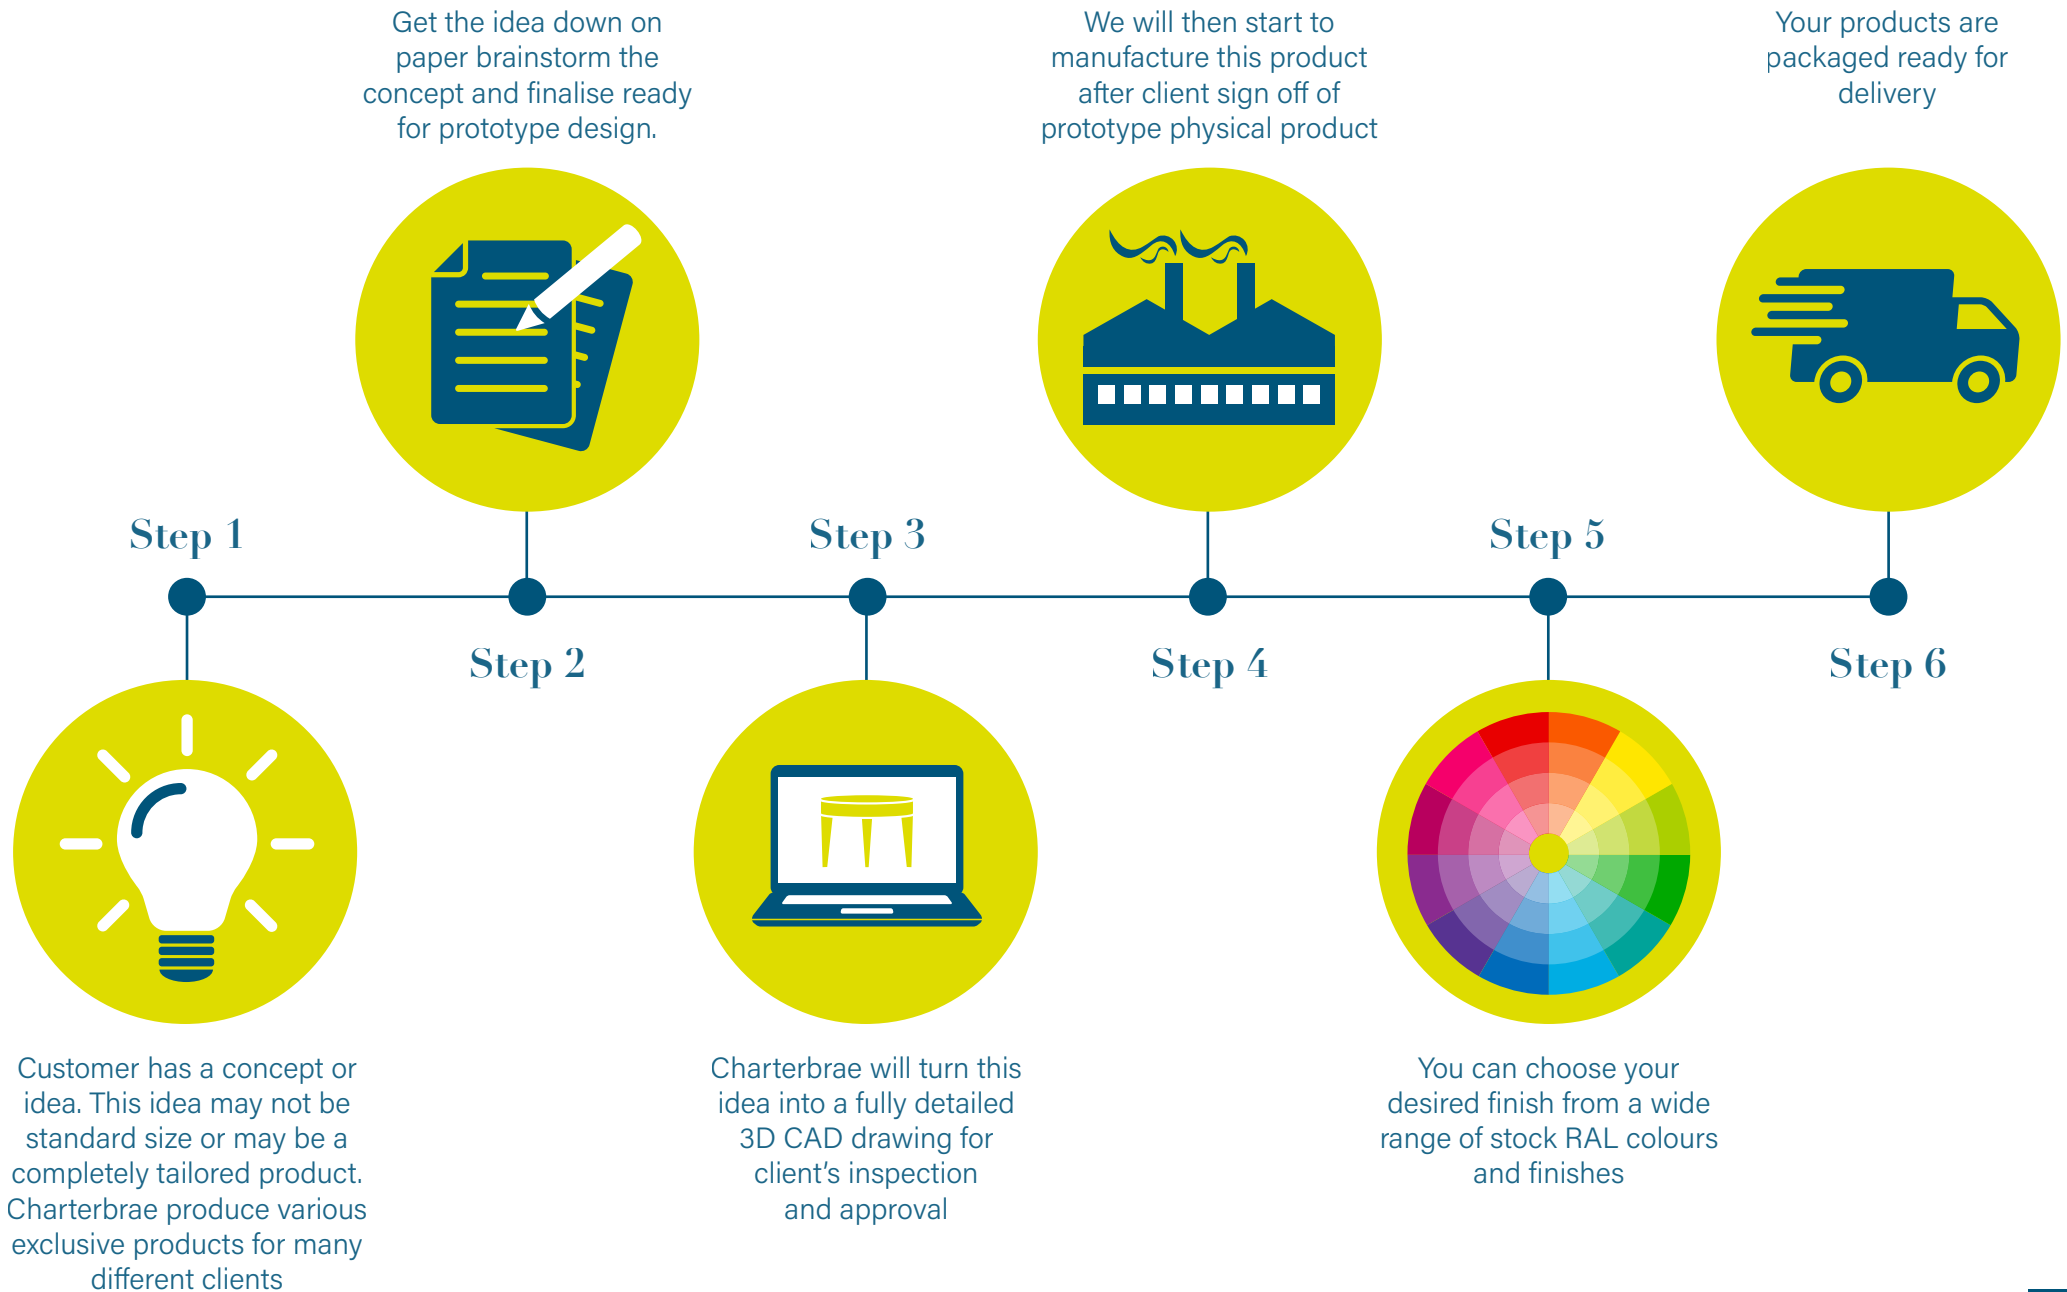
Get the idea down on paper brainstorm the concept and finalise ready for prototype design.

We will then start to manufacture this product after client sign off of prototype physical product

Your products are packaged ready for delivery

Step 1

Step 3

Step 5

Step 2

Step 4

Step 6

Customer has a concept or idea. This idea may not be standard size or may be a completely tailored product. Charterbrae produce various exclusive products for many different clients

Charterbrae will turn this idea into a fully detailed 3D CAD drawing for client's inspection and approval

You can choose your desired finish from a wide range of stock RAL colours and finishes